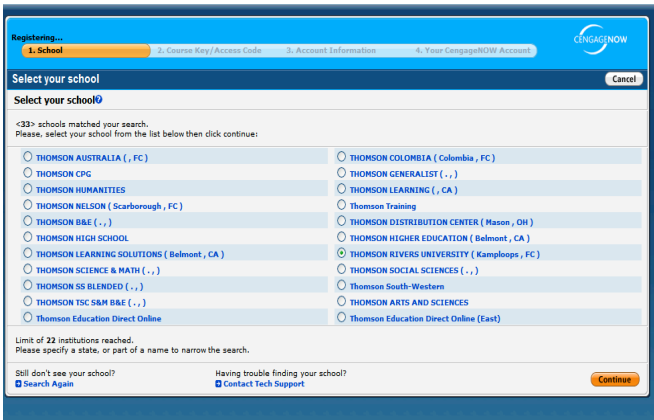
Registering...

1. School

2. Course Key/Access Code

3. Account Information

4. Your CengageNOW Account

CENGAGENOW

Select your school

Cancel

Select your school

<33> schools matched your search.
Please, select your school from the list below then click continue:

THOMSON AUSTRALIA ( , FC )

THOMSON COLOMBIA ( Colombia , FC )

THOMSON CPG

THOMSON GENERALIST ( . , )

THOMSON HUMANITIES

THOMSON LEARNING ( , CA )

THOMSON NELSON ( Scarborough , FC )

Thomson Training

THOMSON B&E ( . , )

THOMSON DISTRIBUTION CENTER ( Mason , OH )

THOMSON HIGH SCHOOL

THOMSON HIGHER EDUCATION ( Belmont , CA )

THOMSON LEARNING SOLUTIONS ( Belmont , CA )

THOMSON RIVERS UNIVERSITY ( Kamploops , FC )

THOMSON SCIENCE & MATH ( . , )

THOMSON SOCIAL SCIENCES ( . , )

THOMSON SS BLENDED ( . , )

Thomson South-Western

THOMSON TSC S&M B&E ( . , )

THOMSON ARTS AND SCIENCES

Thomson Education Direct Online

Thomson Education Direct Online (East)

Limit of 22 institutions reached.
Please specify a state, or part of a name to narrow the search.

Still don't see your school?
Search Again

Having trouble finding your school?
Contact Tech Support

Continue